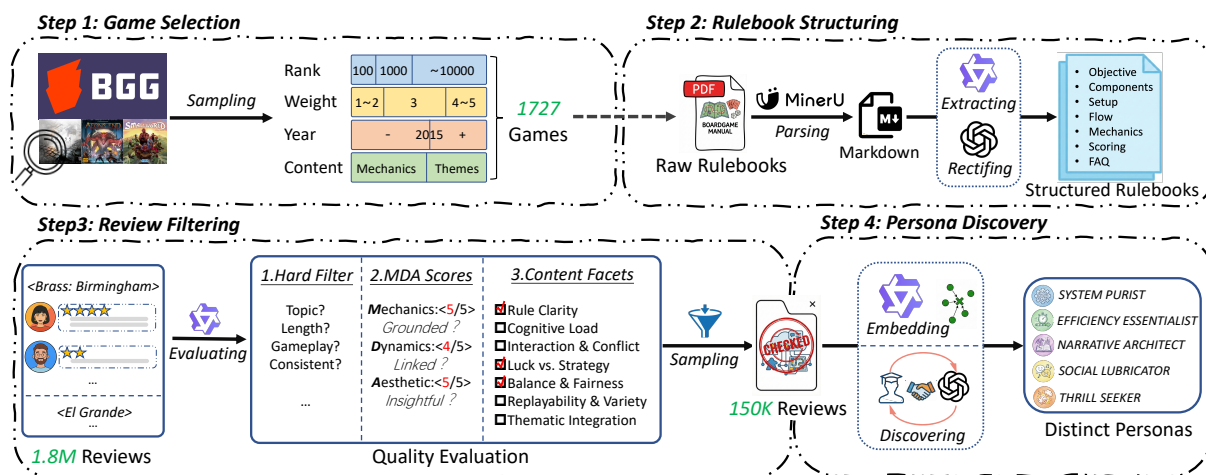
Step 1: Game Selection

BGG

Sampling

Rank
100 | 1000 | ~10000
Weight
1~2 | 3 | 4~5
Year
- 2015 +
Content
Mechanics | Themes

1727 Games

Step 2: Rulebook Structuring

PDF
BOARDGAME MANUAL
Raw Rulebooks

MinerU
Parsing

M↓
Markdown

Extracting
Rectifing

• Objective
• Components
• Setup
• Flow
• Mechanics
• Scoring
• FAQ
Structured Rulebooks

Step3: Review Filtering

<Brass: Birmingham>
...
<El Grande>
...
1.8M Reviews

Evaluating

1.Hard Filter
Topic?
Length?
Gameplay?
Consistent?
...

2.MDA Scores
Mechanics:<5/5>
Grounded ?
Dynamics:<4/5>
Linked ?
Aesthetic:<5/5>
Insightful ?

3.Content Facets
Rule Clarity
Cognitive Load
Interaction & Conflict
Luck vs. Strategy
Balance & Fairness
Replayability & Variety
Thematic Integration

Quality Evaluation

Sampling

CHECKED
150K Reviews

Step 4: Persona Discovery

Embedding
Discovering

SYSTEM PURIST
EFFICIENCY ESSENTIALIST
NARRATIVE ARCHITECT
SOCIAL LUBRICATOR
THRILL SEEKER

Distinct Personas